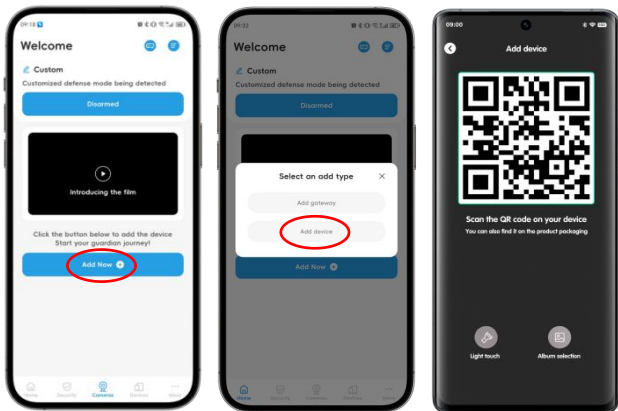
09:18

Welcome

Custom

Customized defense mode being detected

Disarmed

Introducing the film

Click the button below to add the device
Start your guardian journey!

Add Now

Home Security Cameras Devices More

09:32

Welcome

Custom

Customized defense mode being detected

Disarmed

Select an add type

Add gateway

Add device

Add Now

Home Security Cameras Devices More

09:00

Add device

Scan the QR code on your device

You can also find it on the product packaging

Light touch

Album selection